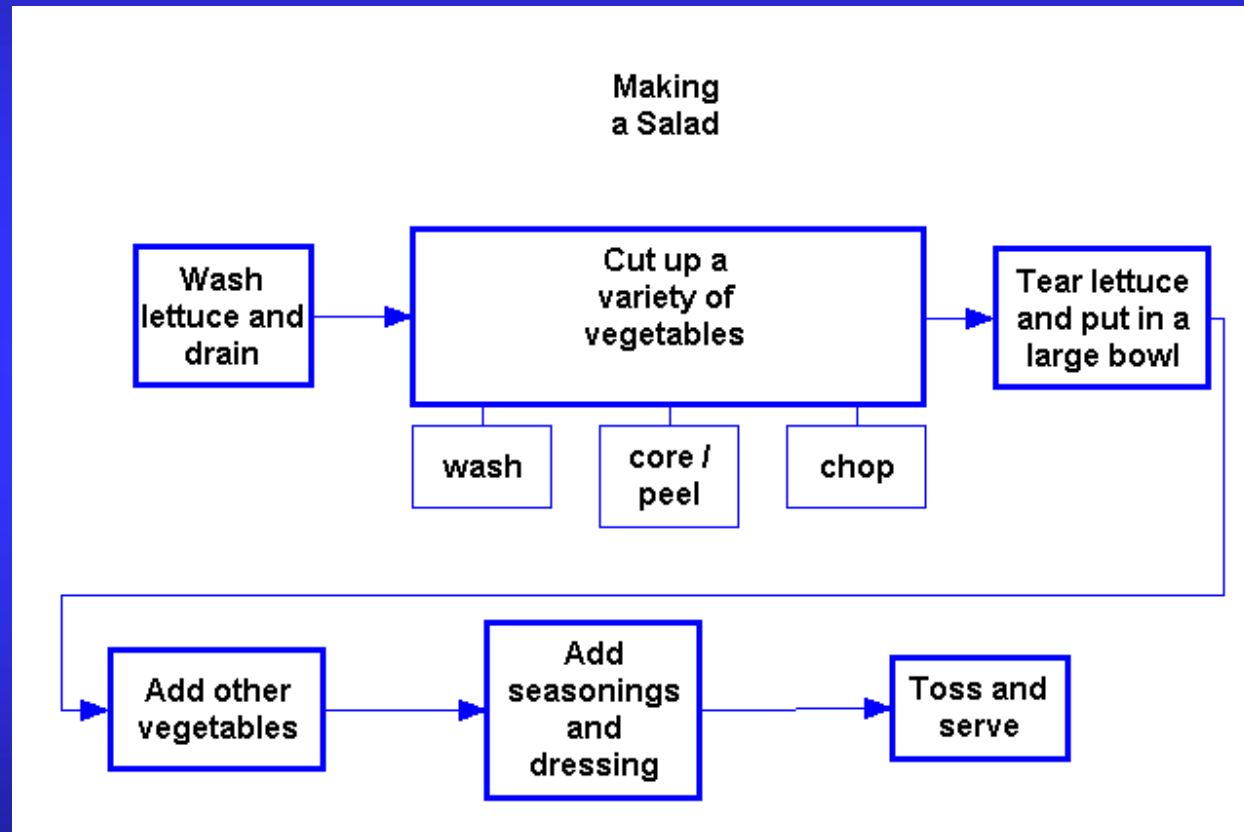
Making a Salad

Wash lettuce and drain

Cut up a variety of vegetables

wash

core / peel

chop

Tear lettuce and put in a large bowl

Add other vegetables

Add seasonings and dressing

Toss and serve